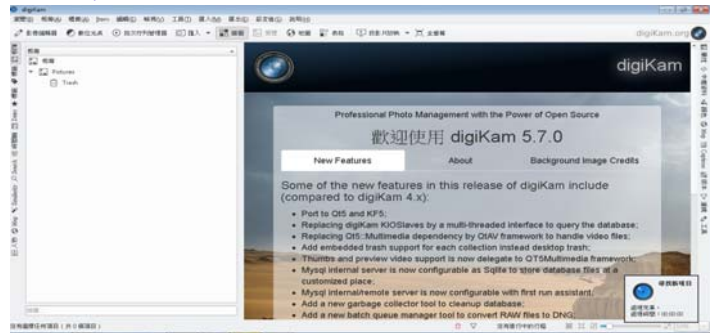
digiKam

Pictures

Trash

digiKam

digiKam.org

Professional Photo Management with the Power of Open Source

歡迎使用 digiKam 5.7.0

New Features

About

Background Image Credits

Some of the new features in this release of digiKam include (compared to digiKam 4.x):

• Port to Qt5 and KF5;
• Replacing digiKam KIOSlaves by a multi-threaded interface to query the database;
• Replacing Qt5::Multimedia dependency by QtAV framework to handle video files;
• Add embedded trash support for each collection instead desktop trash;
• Thumbs and preview video support is now delegate to QT5Multimedia framework;
• Mysql internal server is now configurable as Sqlite to store database files at a customized place;
• Mysql internal/remote server is now configurable with first run assistant;
• Add a new garbage collector tool to cleanup database;
• Add a new batch queue manager tool to convert RAW files to DNG;

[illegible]